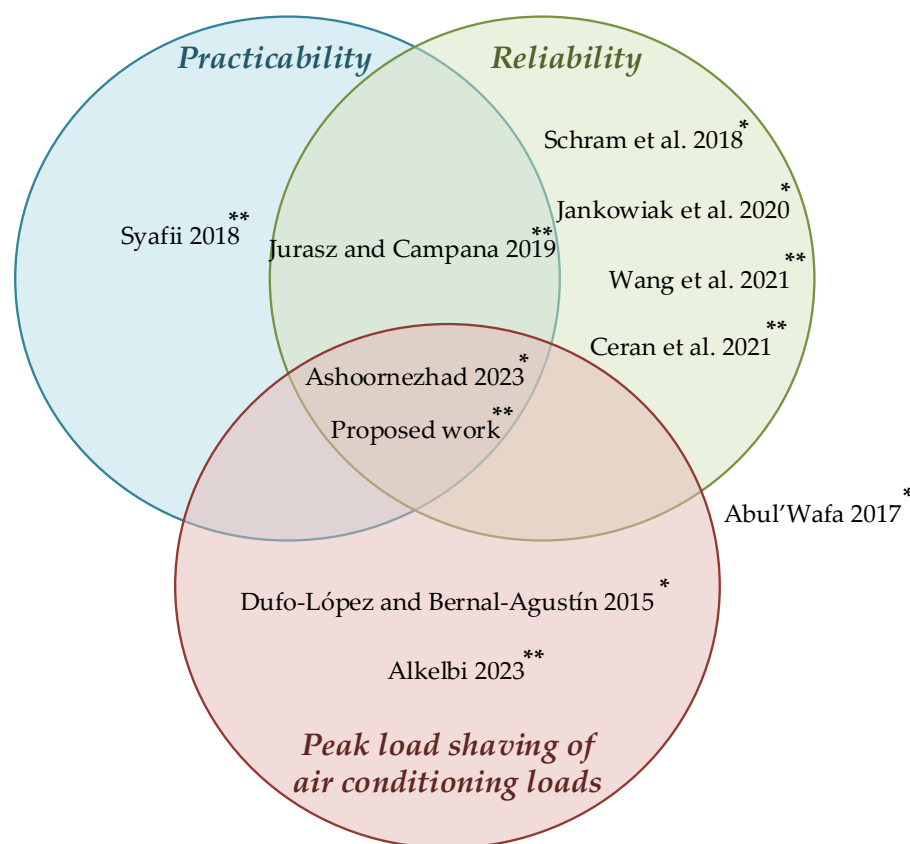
Practicability

Reliability

Schram et al. 2018*

Jankowiak et al. 2020*

Syafii 2018**

Jurasz and Campana 2019**

Wang et al. 2021**

Ceran et al. 2021**

Ashoornezhad 2023*

Proposed work**

Abul'Wafa 2017*

Dufo-López and Bernal-Agustín 2015*

Alkelbi 2023**

Peak load shaving of air conditioning loads